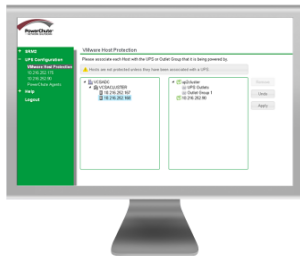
PowerChute

SNMC
UPS Configuration
VMware Host Protection
10.216.202.115
10.216.202.60
PowerChute Agents
Help
Logout

VMware Host Protection

Please associate each Host with the UPS or Outlet Group that it is being powered by.

Hosts are not protected unless they have been associated with a UPS.

VCSA6X
VCSACLUSTER
10.216.202.167
10.216.202.168

ap9-Outlet
UPS Outlets
Outlet Group 1
10.216.202.60

Remove
Undo
Apply